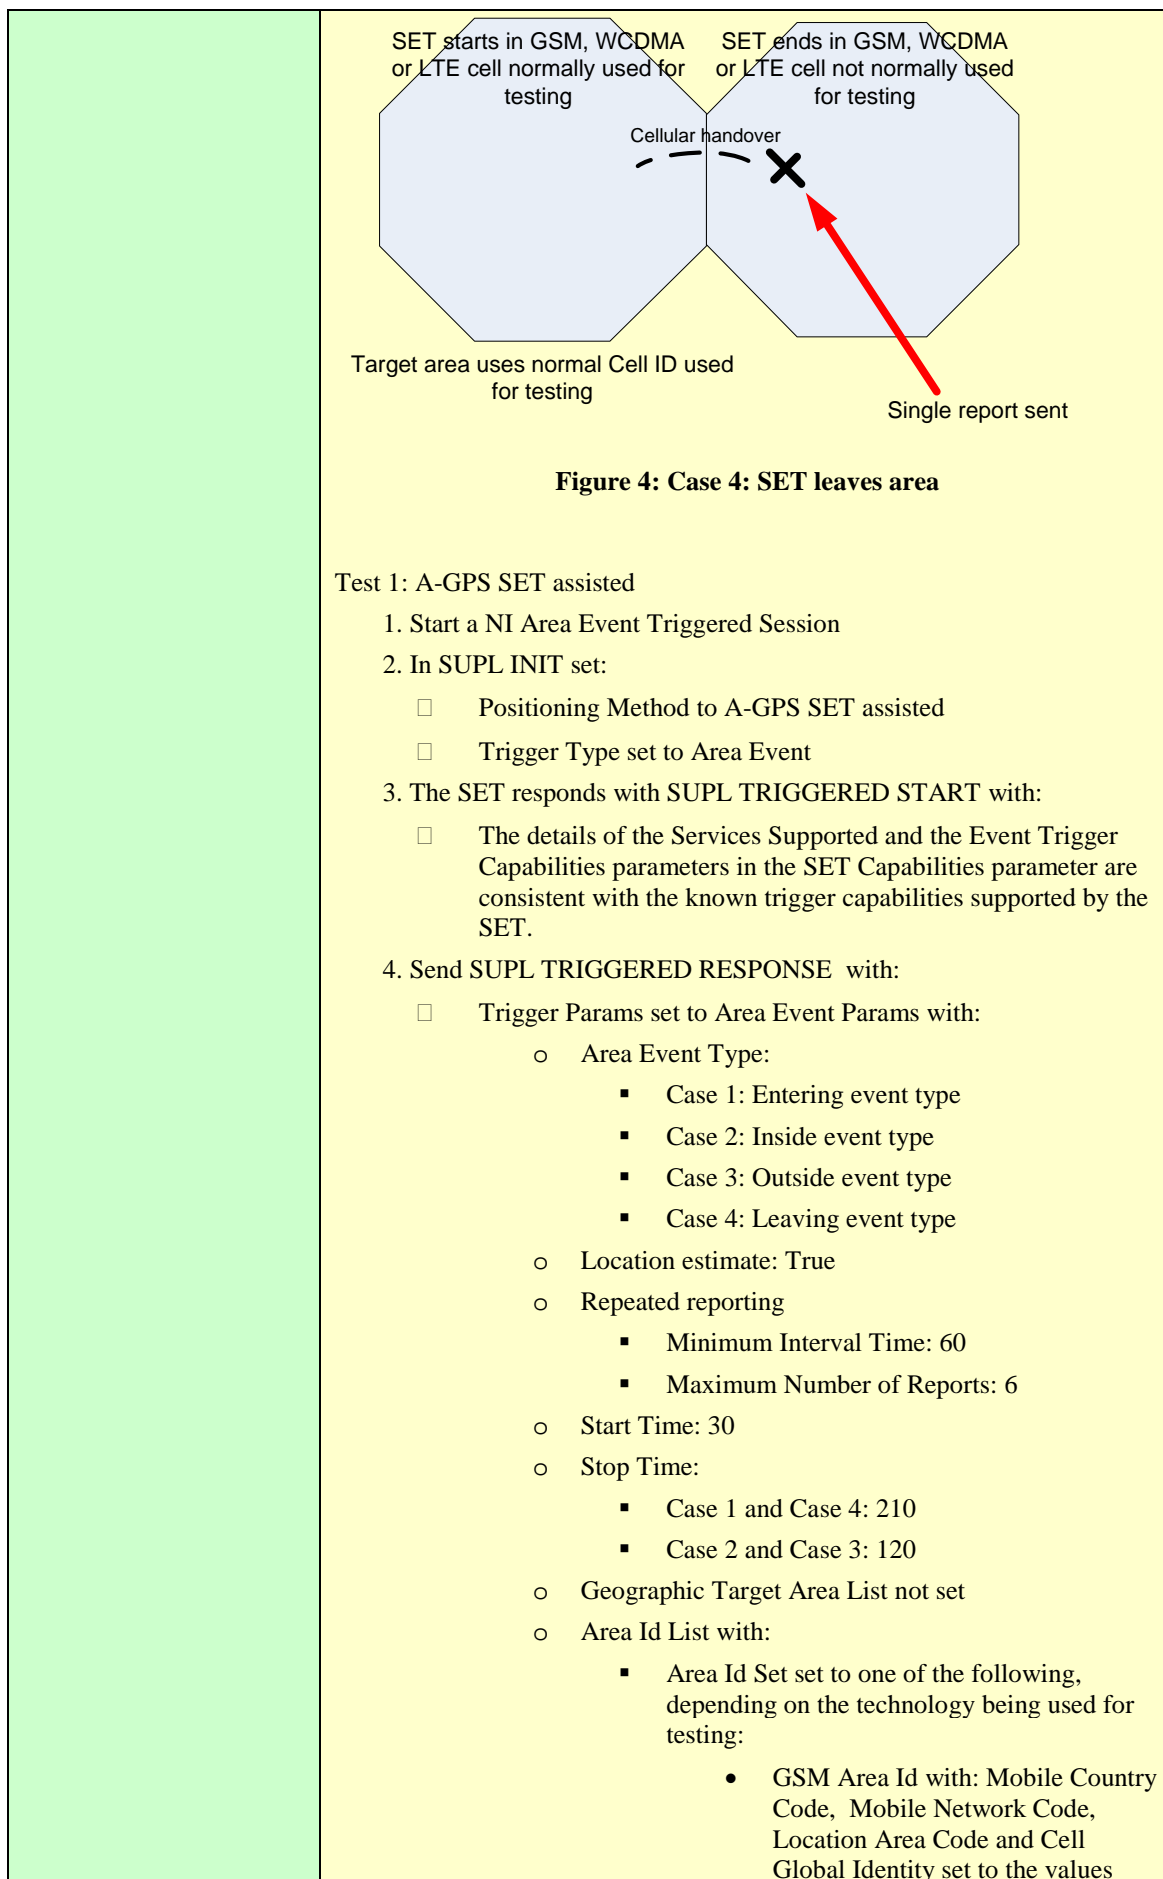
SET starts in GSM, WCDMA or LTE cell normally used for testing

SET ends in GSM, WCDMA or LTE cell not normally used for testing

Cellular handover

Target area uses normal Cell ID used for testing

Single report sent

**Figure 4: Case 4: SET leaves area**

Test 1: A-GPS SET assisted

1. Start a NI Area Event Triggered Session
2. In SUPL INIT set:
   - Positioning Method to A-GPS SET assisted
   - Trigger Type set to Area Event
3. The SET responds with SUPL TRIGGERED START with:
   - The details of the Services Supported and the Event Trigger Capabilities parameters in the SET Capabilities parameter are consistent with the known trigger capabilities supported by the SET.
4. Send SUPL TRIGGERED RESPONSE with:
   - Trigger Params set to Area Event Params with:
     - o Area Event Type:
       - Case 1: Entering event type
       - Case 2: Inside event type
       - Case 3: Outside event type
       - Case 4: Leaving event type
     - o Location estimate: True
     - o Repeated reporting
       - Minimum Interval Time: 60
       - Maximum Number of Reports: 6
     - o Start Time: 30
     - o Stop Time:
       - Case 1 and Case 4: 210
       - Case 2 and Case 3: 120
     - o Geographic Target Area List not set
     - o Area Id List with:
       - Area Id Set set to one of the following, depending on the technology being used for testing:
         - GSM Area Id with: Mobile Country Code, Mobile Network Code, Location Area Code and Cell Global Identity set to the values